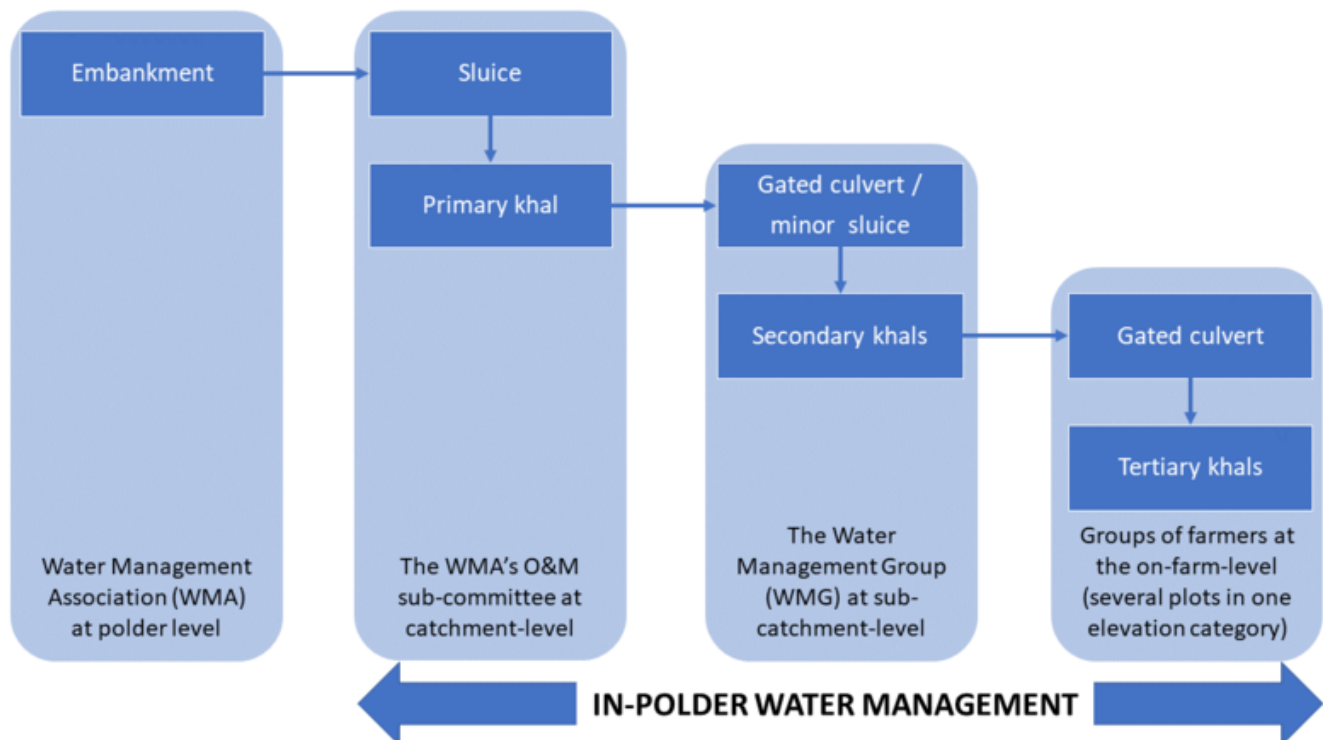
Embankment

Water Management Association (WMA) at polder level

Sluice

Primary khal

The WMA's O&M sub-committee at catchment-level

Gated culvert / minor sluice

Secondary khals

The Water Management Group (WMG) at sub-catchment-level

Gated culvert

Tertiary khals

Groups of farmers at the on-farm-level (several plots in one elevation category)

IN-POLDER WATER MANAGEMENT